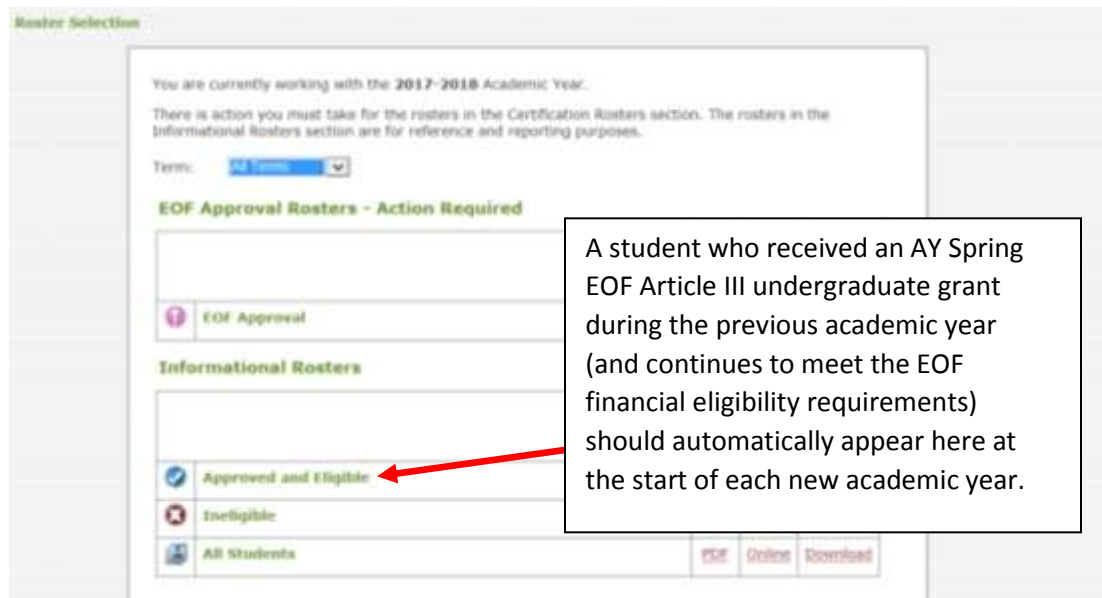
Roster Selection

You are currently working with the 2017-2018 Academic Year.

There is action you must take for the rosters in the Certification Rosters section. The rosters in the Informational Rosters section are for reference and reporting purposes.

Term: All Terms

EOF Approval Rosters - Action Required

EOF Approval

Informational Rosters

Approved and Eligible

Ineligible

All Students | PDF | Online | Download

A student who received an AY Spring EOF Article III undergraduate grant during the previous academic year (and continues to meet the EOF financial eligibility requirements) should automatically appear here at the start of each new academic year.